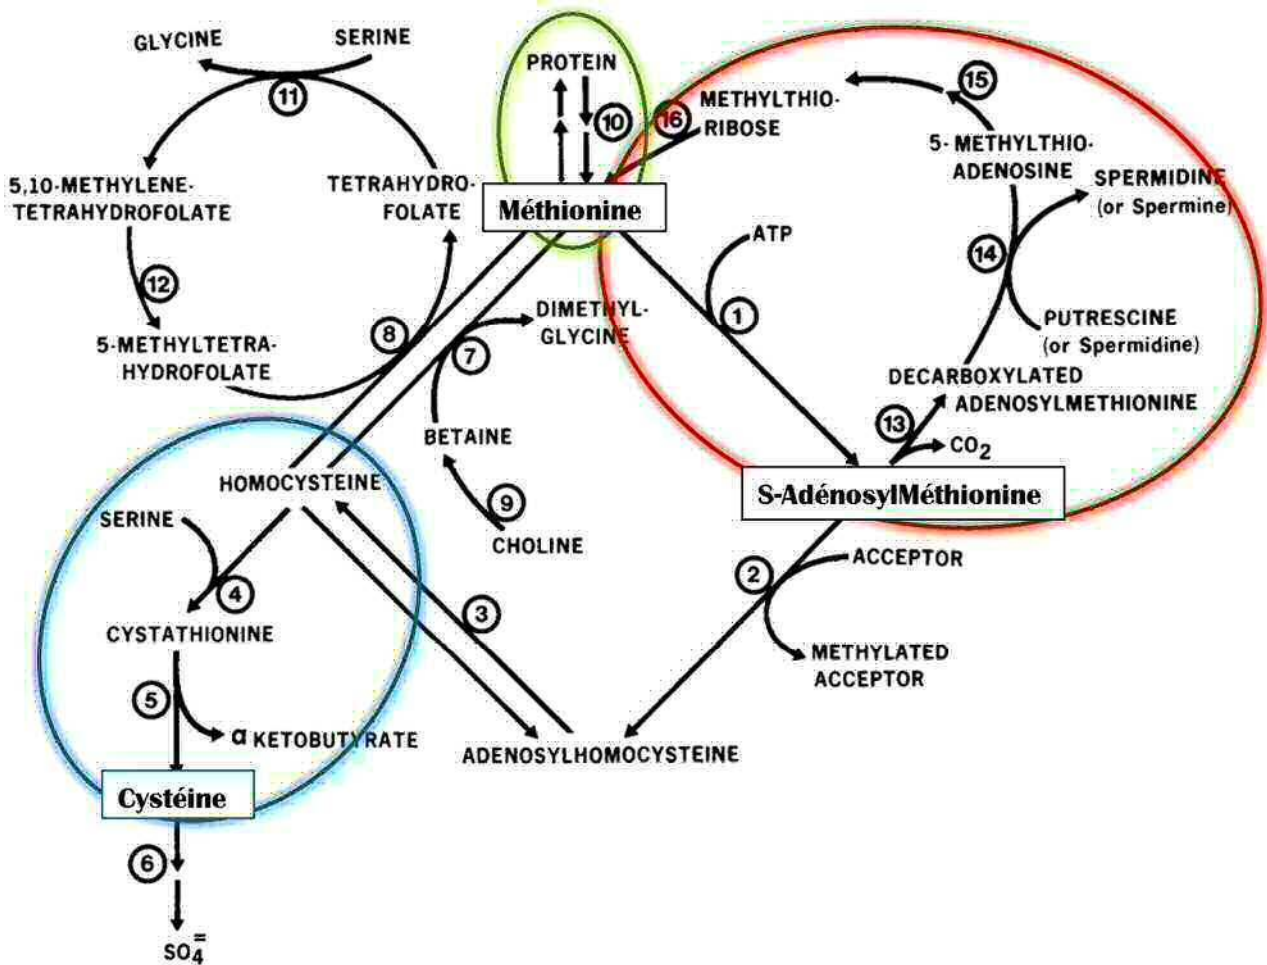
GLYCINE
SERINE
11
5,10-METHYLENE-TETRAHYDROFOLATE
TETRAHYDRO-FOLATE
12
5-METHYLTETRA-HYDROFOLATE
8
PROTEIN
10
16
METHYLTHIO-RIBOSE
Méthionine
15
5-METHYLTHIO-ADENOSINE
SPERMIDINE (or Spermine)
14
PUTRESCINE (or Spermidine)
ATP
1
DIMETHYL-GLYCINE
7
BETAINE
9
CHOLINE
DECARBOXYLATED ADENOSYLMETHIONINE
13
$CO_2$
S-AdénosylMéthionine
HOMOCYSTEINE
SERINE
4
CYSTATHIONINE
5
α KETOBUTYRATE
Cystéine
6
$SO_4^=$
3
ADENOSYLHOMOCYSTEINE
2
ACCEPTOR
METHYLATED ACCEPTOR